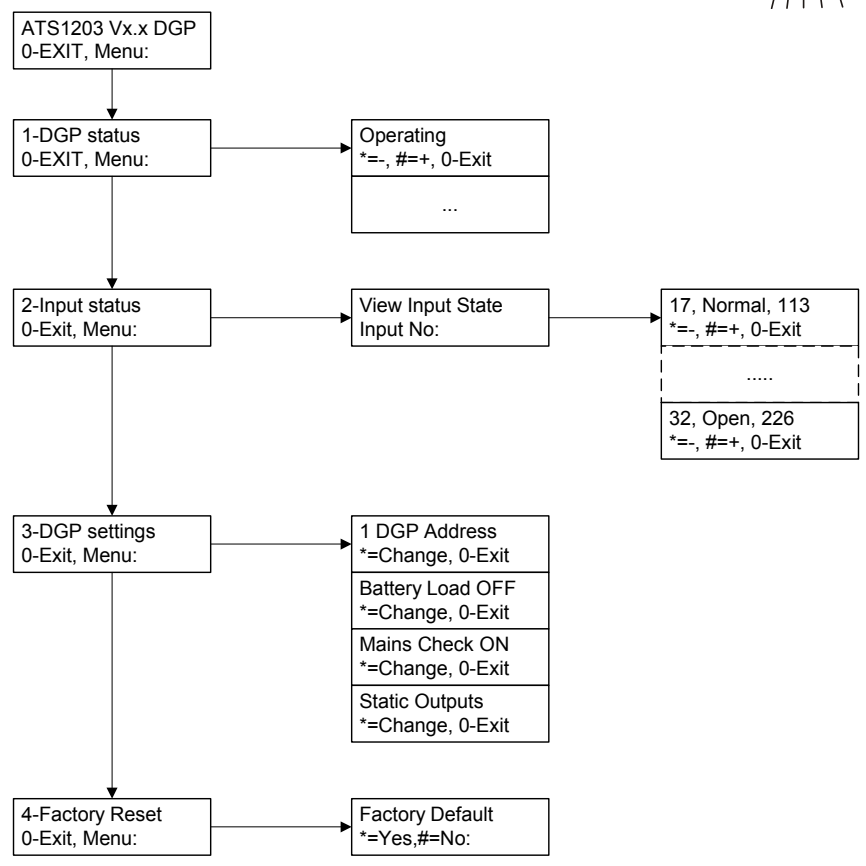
ATS1203 Vx.x DGP
0-EXIT, Menu:

1-DGP status
0-EXIT, Menu:

Operating
*=-, #=+, 0-Exit

...

2-Input status
0-Exit, Menu:

View Input State
Input No:

17, Normal, 113
*=-, #=+, 0-Exit

.....

32, Open, 226
*=-, #=+, 0-Exit

3-DGP settings
0-Exit, Menu:

1 DGP Address
*=Change, 0-Exit

Battery Load OFF
*=Change, 0-Exit

Mains Check ON
*=Change, 0-Exit

Static Outputs
*=Change, 0-Exit

4-Factory Reset
0-Exit, Menu:

Factory Default
*=Yes,#=No: